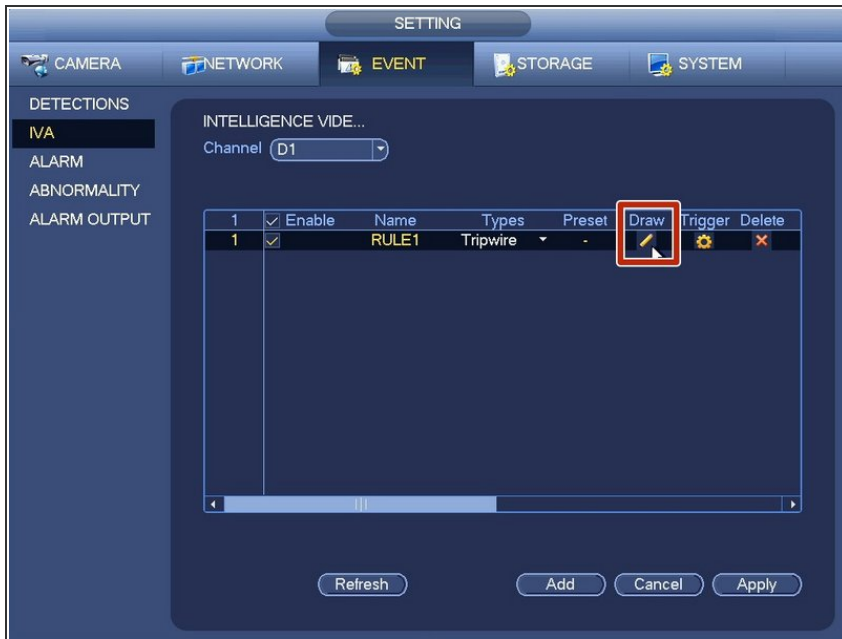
SETTING

CAMERA
NETWORK
EVENT
STORAGE
SYSTEM

DETECTIONS
IVA
ALARM
ABNORMALITY
ALARM OUTPUT

INTELLIGENCE VIDE...

Channel D1

| 1 | Enable | Name | Types | Preset | Draw | Trigger | Delete |
|---|---|---|---|---|---|---|---|
| 1 |  | RULE1 | Tripwire | - |  |  |  |

Refresh
Add
Cancel
Apply